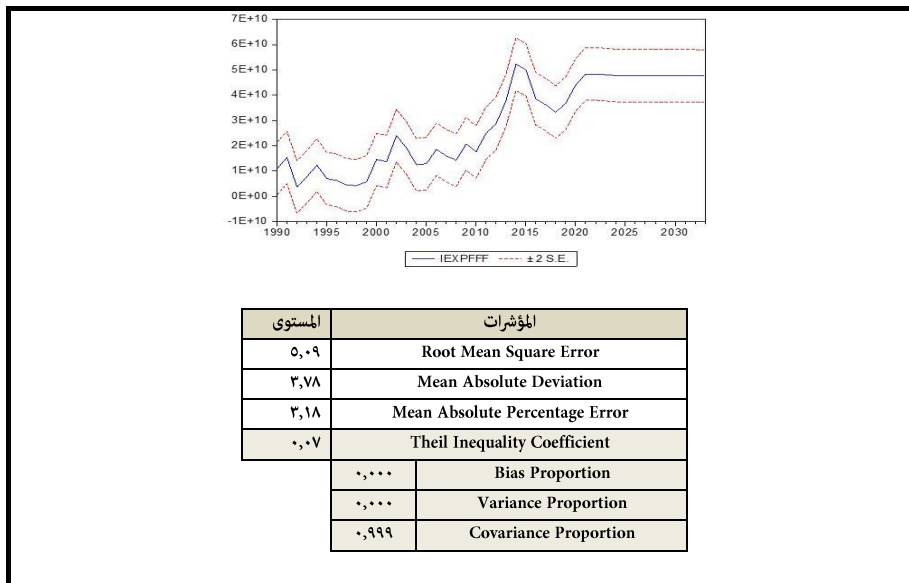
7E+10
6E+10
5E+10
4E+10
3E+10
2E+10
1E+10
0E+00
-1E+10
1990 1995 2000 2005 2010 2015 2020 2025 2030

IEXPFFF ±2 S.E.

| المستوى | المؤشرات | |
|---|---|---|
| ٥,٠٩ | Root Mean Square Error | |
| ٣,٧٨ | Mean Absolute Deviation | |
| ٣,١٨ | Mean Absolute Percentage Error | |
| ٠,٠٧ | Theil Inequality Coefficient | |
| | ٠,٠٠٠ | Bias Proportion |
| | ٠,٠٠٠ | Variance Proportion |
| | ٠,٩٩٩ | Covariance Proportion |